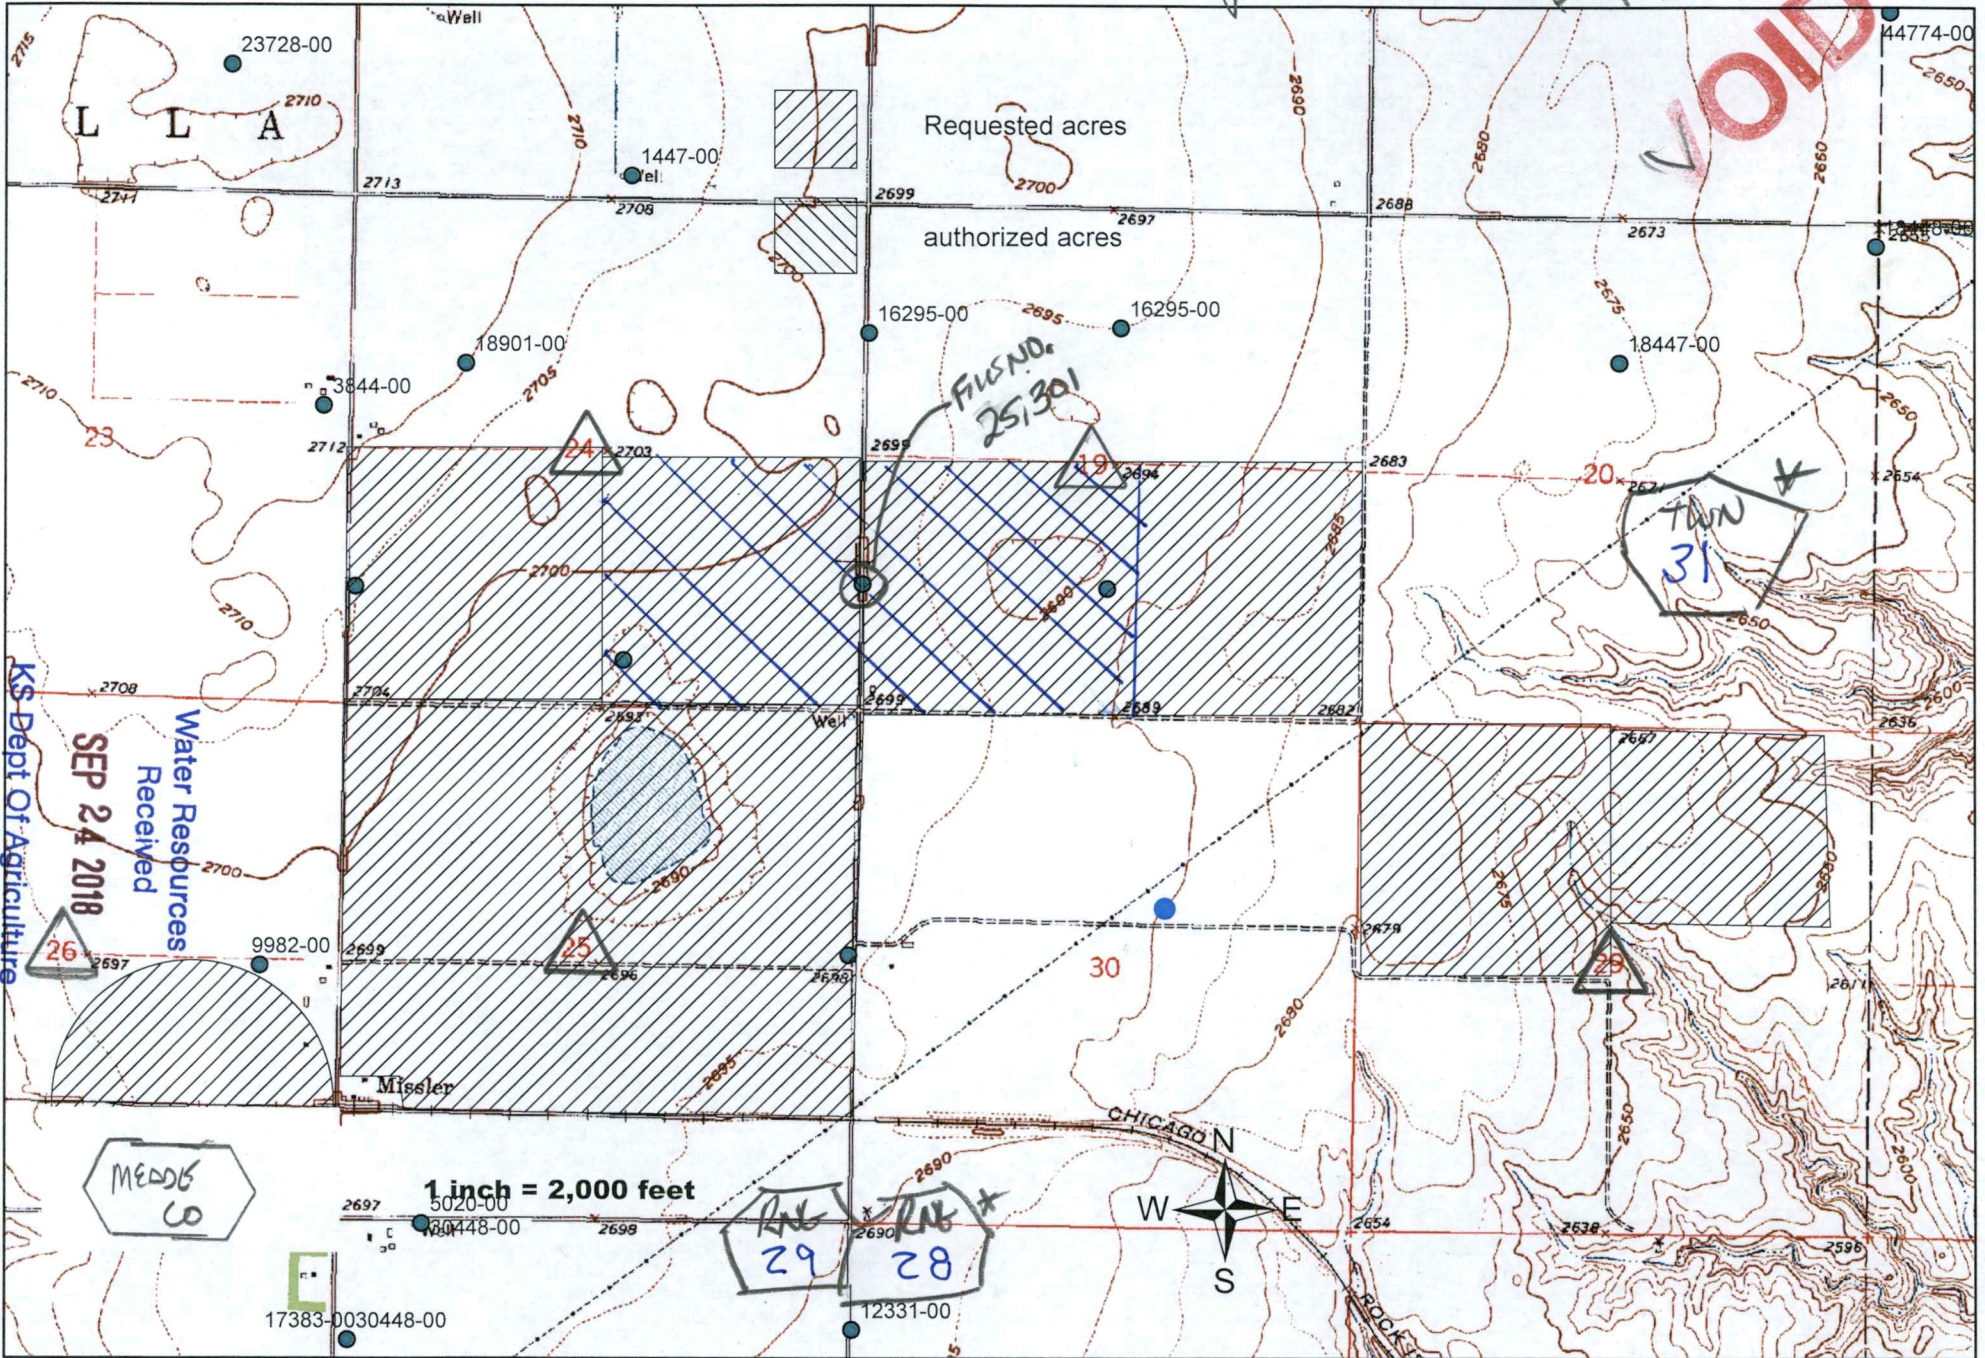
Well
2715
23728-00
L L A
2710
2710
1447-00
Well
2713
2711
2708
Requested acres
2690
2680
VOID
44774-00
2650
2660
2700
2699
2697
2688
authorized acres
2673
12448-00
2700
16295-00
2695
16295-00
2675
18901-00
18447-00
2710
3844-00
2705
FILE NO.
25,301
2650
23
2712
24
2703
2699
19
2694
2683
20
2671
2654
TWN
31
2700
2685
2690
2710
2650
2708
2704
2693
2699
2689
2682
2600
2636
Well
2667
KS Dept Of Agriculture
SEP 24 2018
Water Resources
Received
2700
2690
2675
2680
9982-00
26
2697
2699
25
2696
2698
30
2679
29
2611
2680
Missler
2695
2650
CHICAGO
N
MEADE
CO
2690
1 inch = 2,000 feet
2697
5020-00
30448-00
Well
2699
RNG
29
2690
RNG
28
W
E
2654
2638
2596
2600
S
17383-0030448-00
12331-00
ROCK